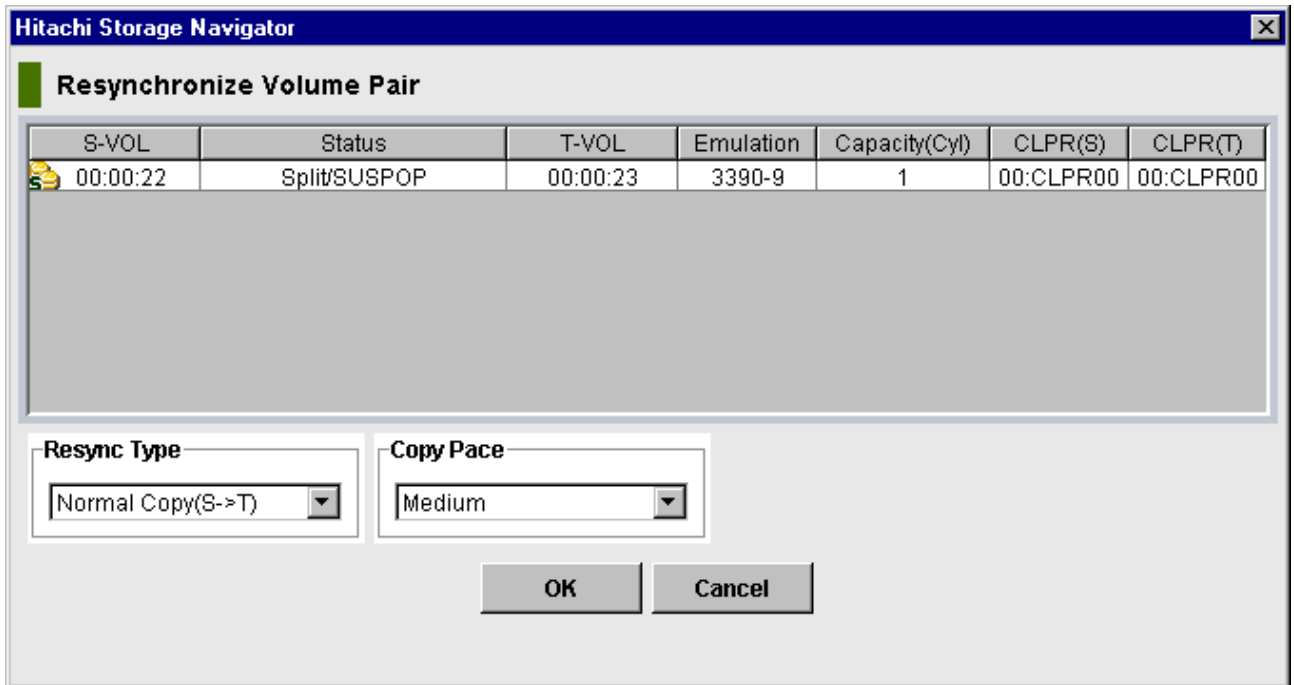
Hitachi Storage Navigator

Resynchronize Volume Pair

| S-VOL | Status | T-VOL | Emulation | Capacity(Cyl) | CLPR(S) | CLPR(T) |
|---|---|---|---|---|---|---|
| 00:00:22 | Split/SUSPOP | 00:00:23 | 3390-9 | 1 | 00:CLPR00 | 00:CLPR00 |

Resync Type
Normal Copy(S->T)

Copy Pace
Medium

OK
Cancel